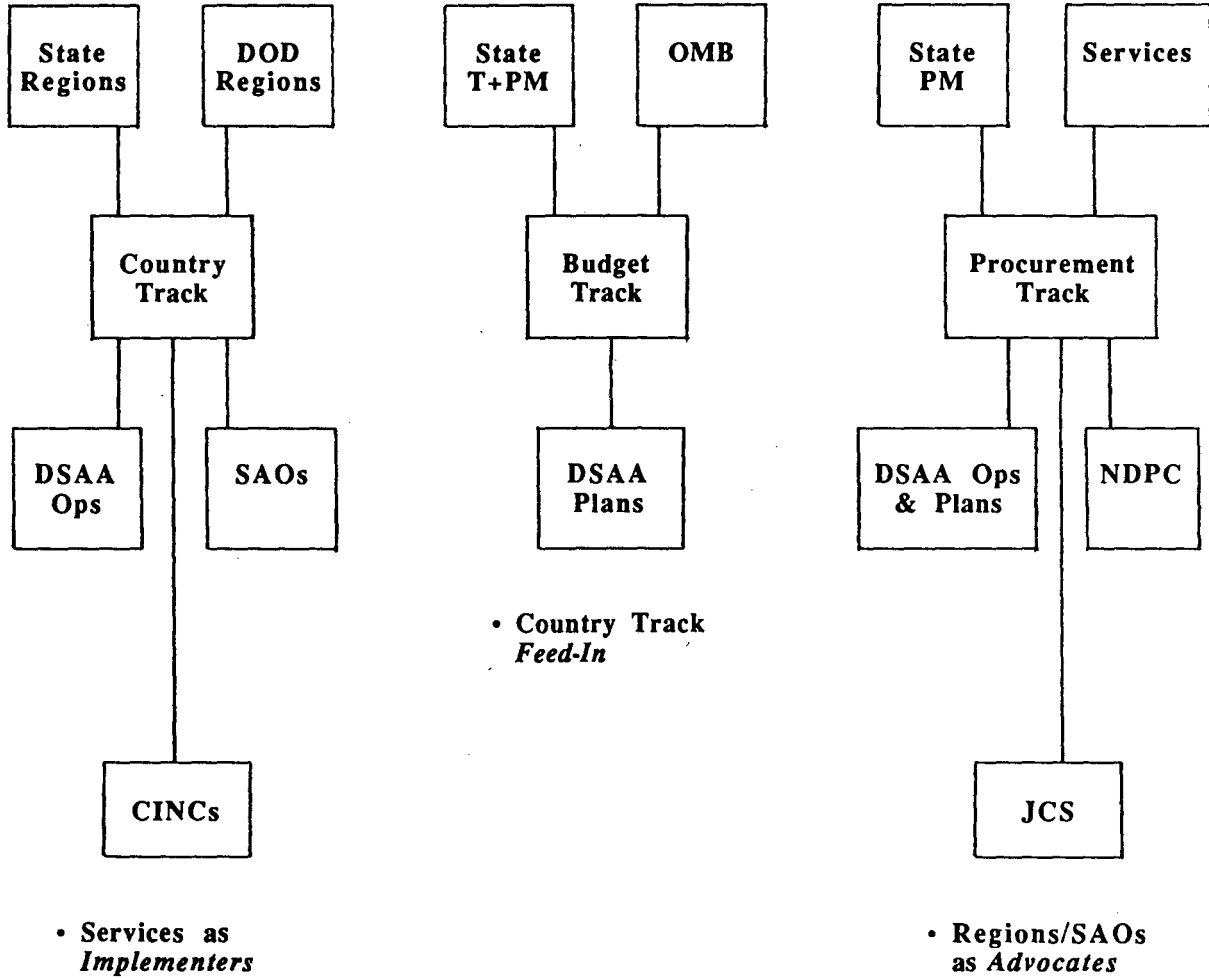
State Regions

DOD Regions

Country Track

DSAA Ops

SAOs

CINCs

• Services as *Implementers*

State T+PM

OMB

Budget Track

DSAA Plans

• Country Track *Feed-In*

State PM

Services

Procurement Track

DSAA Ops & Plans

NDPC

JCS

• Regions/SAOs as *Advocates*